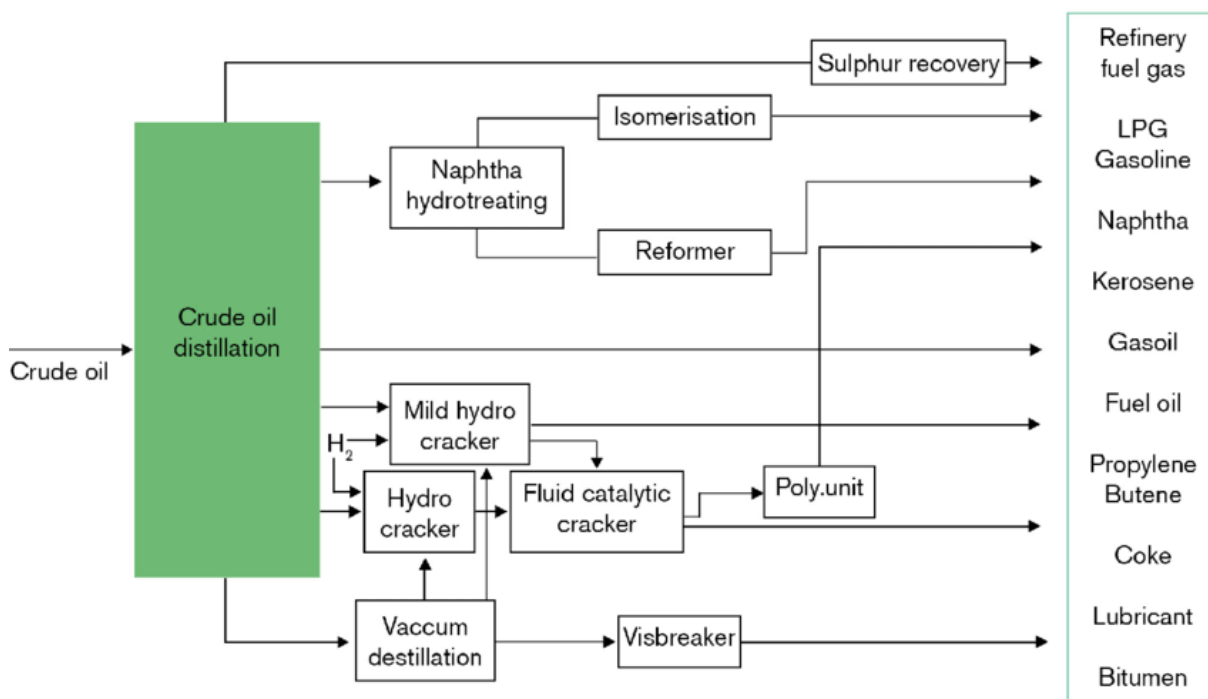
Sulphur recovery

Isomerisation

Naphtha hydrotreating

Reformer

Crude oil distillation

Crude oil

Mild hydro cracker

$H_2$

Hydro cracker

Fluid catalytic cracker

Poly.unit

Vaccum destillation

Visbreaker

Refinery fuel gas

LPG Gasoline

Naphtha

Kerosene

Gasoil

Fuel oil

Propylene Butene

Coke

Lubricant

Bitumen